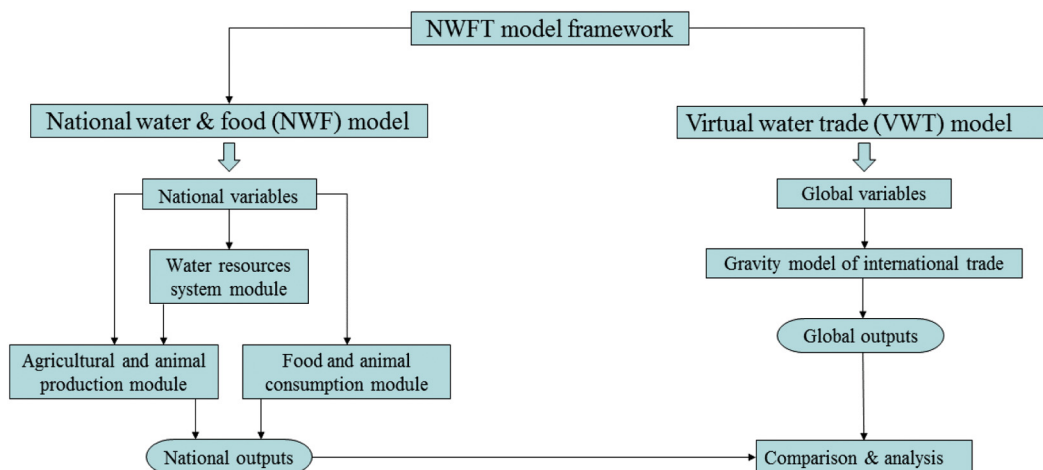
NWFT model framework

National water & food (NWF) model

National variables

Water resources system module

Agricultural and animal production module

Food and animal consumption module

National outputs

Virtual water trade (VWT) model

Global variables

Gravity model of international trade

Global outputs

Comparison & analysis